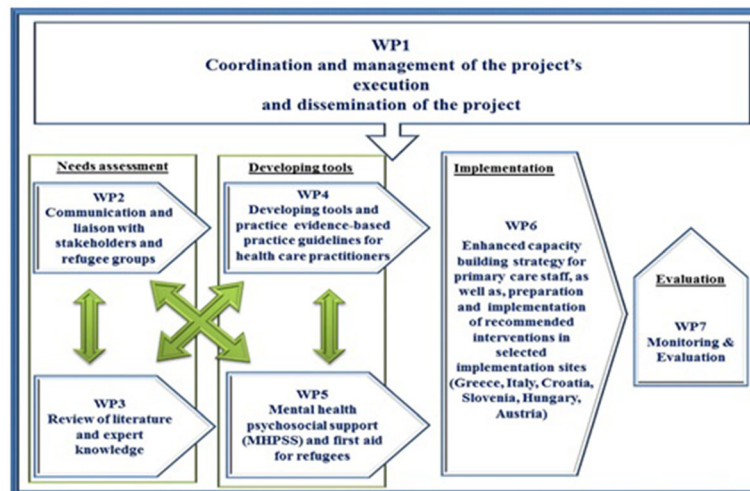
WP1
Coordination and management of the project's execution
and dissemination of the project

Needs assessment

WP2
Communication and liaison with stakeholders and refugee groups

WP3
Review of literature and expert knowledge

Developing tools

WP4
Developing tools and practice evidence-based practice guidelines for health care practitioners

WP5
Mental health psychosocial support (MHPSS) and first aid for refugees

Implementation

WP6
Enhanced capacity building strategy for primary care staff, as well as, preparation and implementation of recommended interventions in selected implementation sites (Greece, Italy, Croatia, Slovenia, Hungary, Austria)

Evaluation

WP7
Monitoring & Evaluation